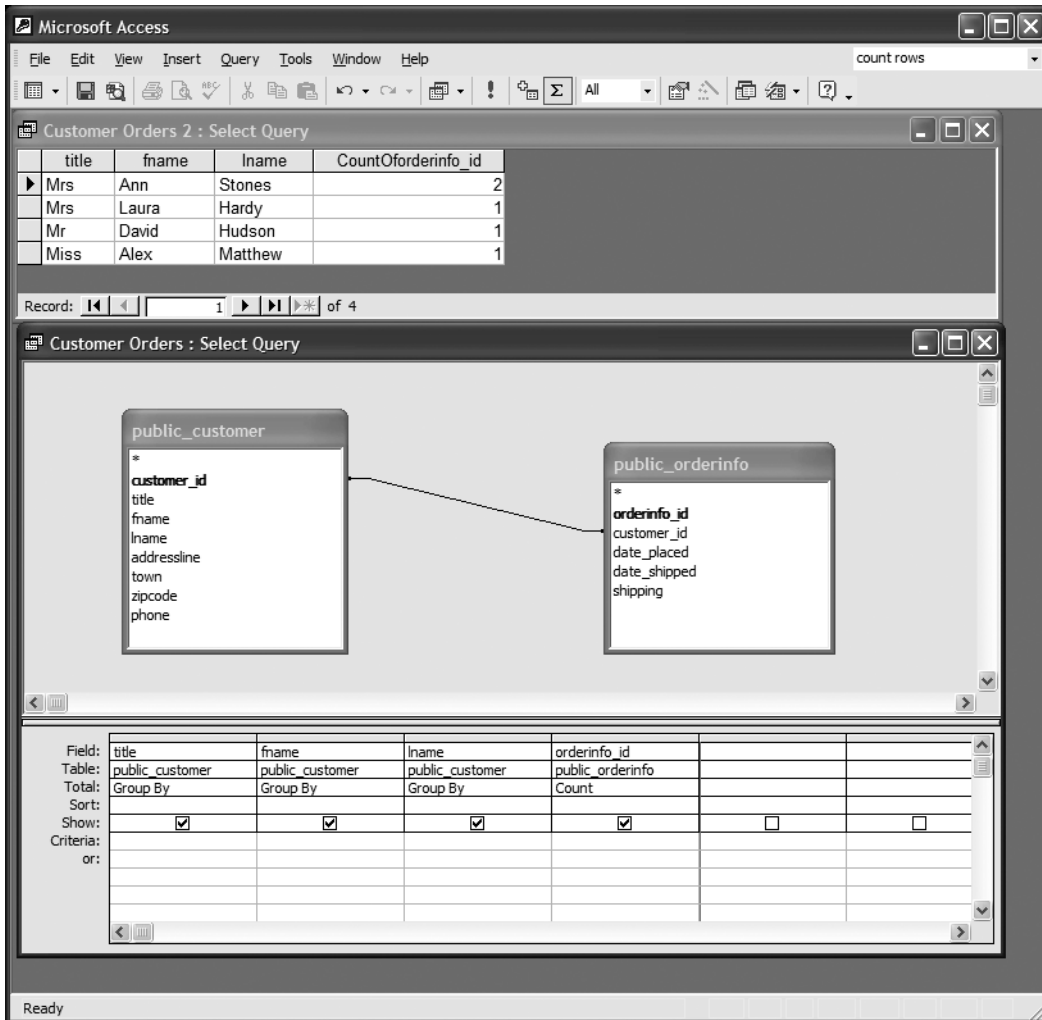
Microsoft Access

File Edit View Insert Query Tools Window Help

count rows

All

Customer Orders 2 : Select Query

| title | fname | lname | CountOforderinfo_id |
|---|---|---|---|
| Mrs | Ann | Stones | 2 |
| Mrs | Laura | Hardy | 1 |
| Mr | David | Hudson | 1 |
| Miss | Alex | Matthew | 1 |

Record: 1 of 4

Customer Orders : Select Query

public_customer
*
customer_id
title
fname
lname
addressline
town
zipcode
phone

public_orderinfo
*
orderinfo_id
customer_id
date_placed
date_shipped
shipping

| | | | | | | |
|---|---|---|---|---|---|---|
| Field: | title | fname | lname | orderinfo_id | | |
| Table: | public_customer | public_customer | public_customer | public_orderinfo | | |
| Total: | Group By | Group By | Group By | Count | | |
| Sort: | | | | | | |
| Show: | ☑ | ☑ | ☑ | ☑ | ☐ | ☐ |
| Criteria: | | | | | | |
| or: | | | | | | |

Ready